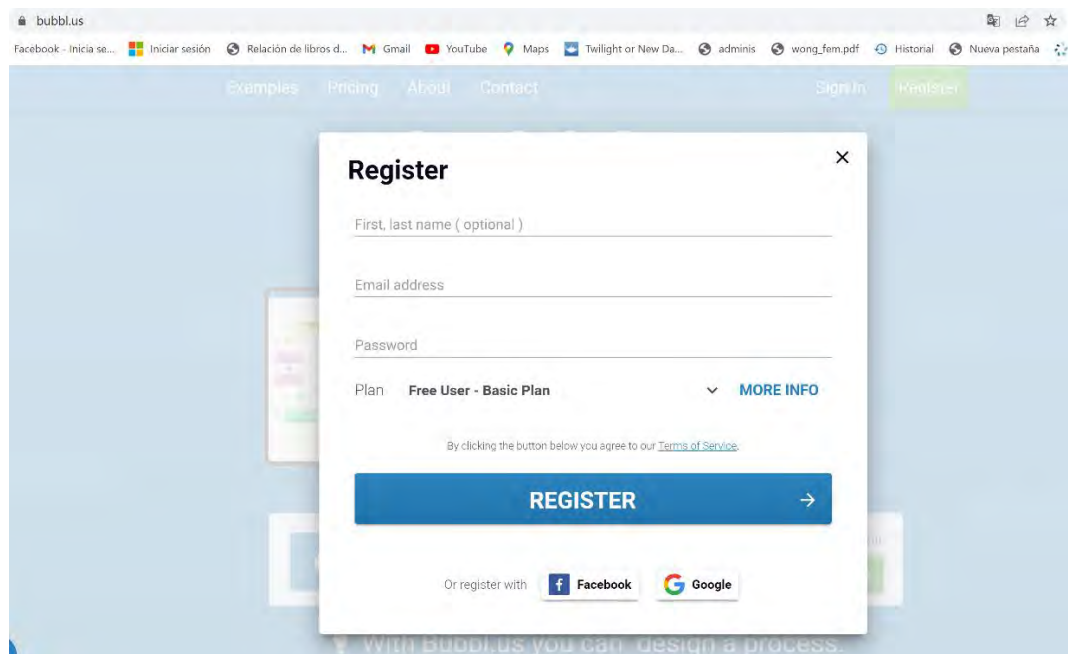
bubbl.us

Facebook - Inicia se... Iniciar sesión Relación de libros d... Gmail YouTube Maps Twilight or New Da... adminis wong_fem.pdf Historial Nueva pestaña

Examples Pricing About Contact Sign In Register

Register

×

First, last name ( optional )

Email address

Password

Plan Free User - Basic Plan MORE INFO

By clicking the button below you agree to our Terms of Service.

REGISTER →

Or register with Facebook Google

With Bubbl.us you can design a process.